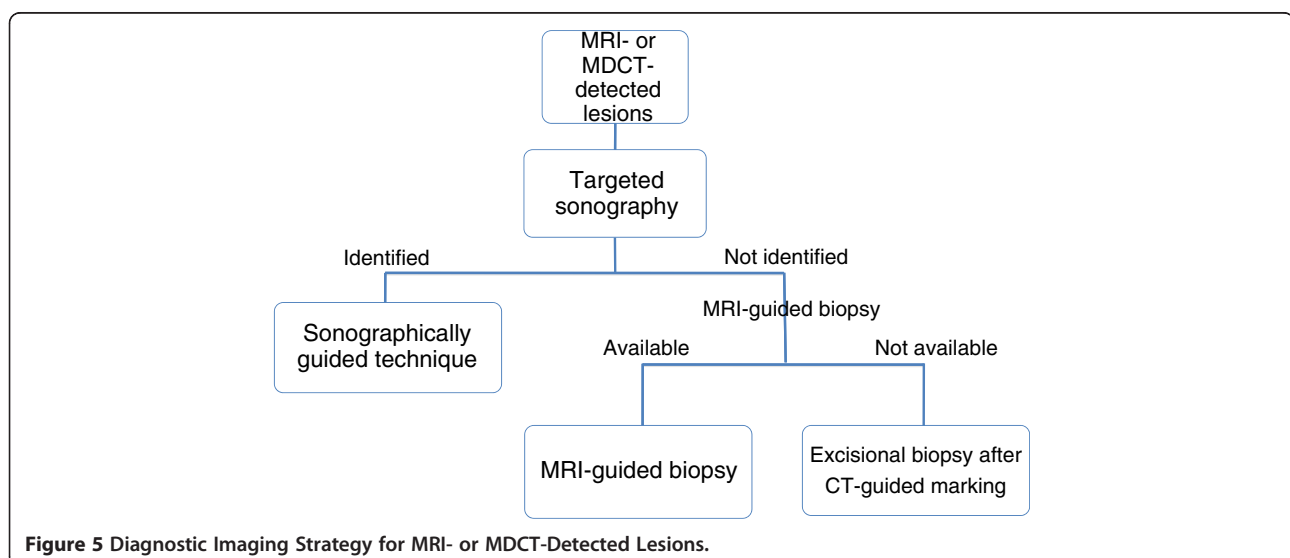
MRI- or MDCT-detected lesions

Targeted sonography

Identified

Not identified

Sonographically guided technique

MRI-guided biopsy

Available

Not available

MRI-guided biopsy

Excisional biopsy after CT-guided marking

**Figure 5** Diagnostic Imaging Strategy for MRI- or MDCT-Detected Lesions.